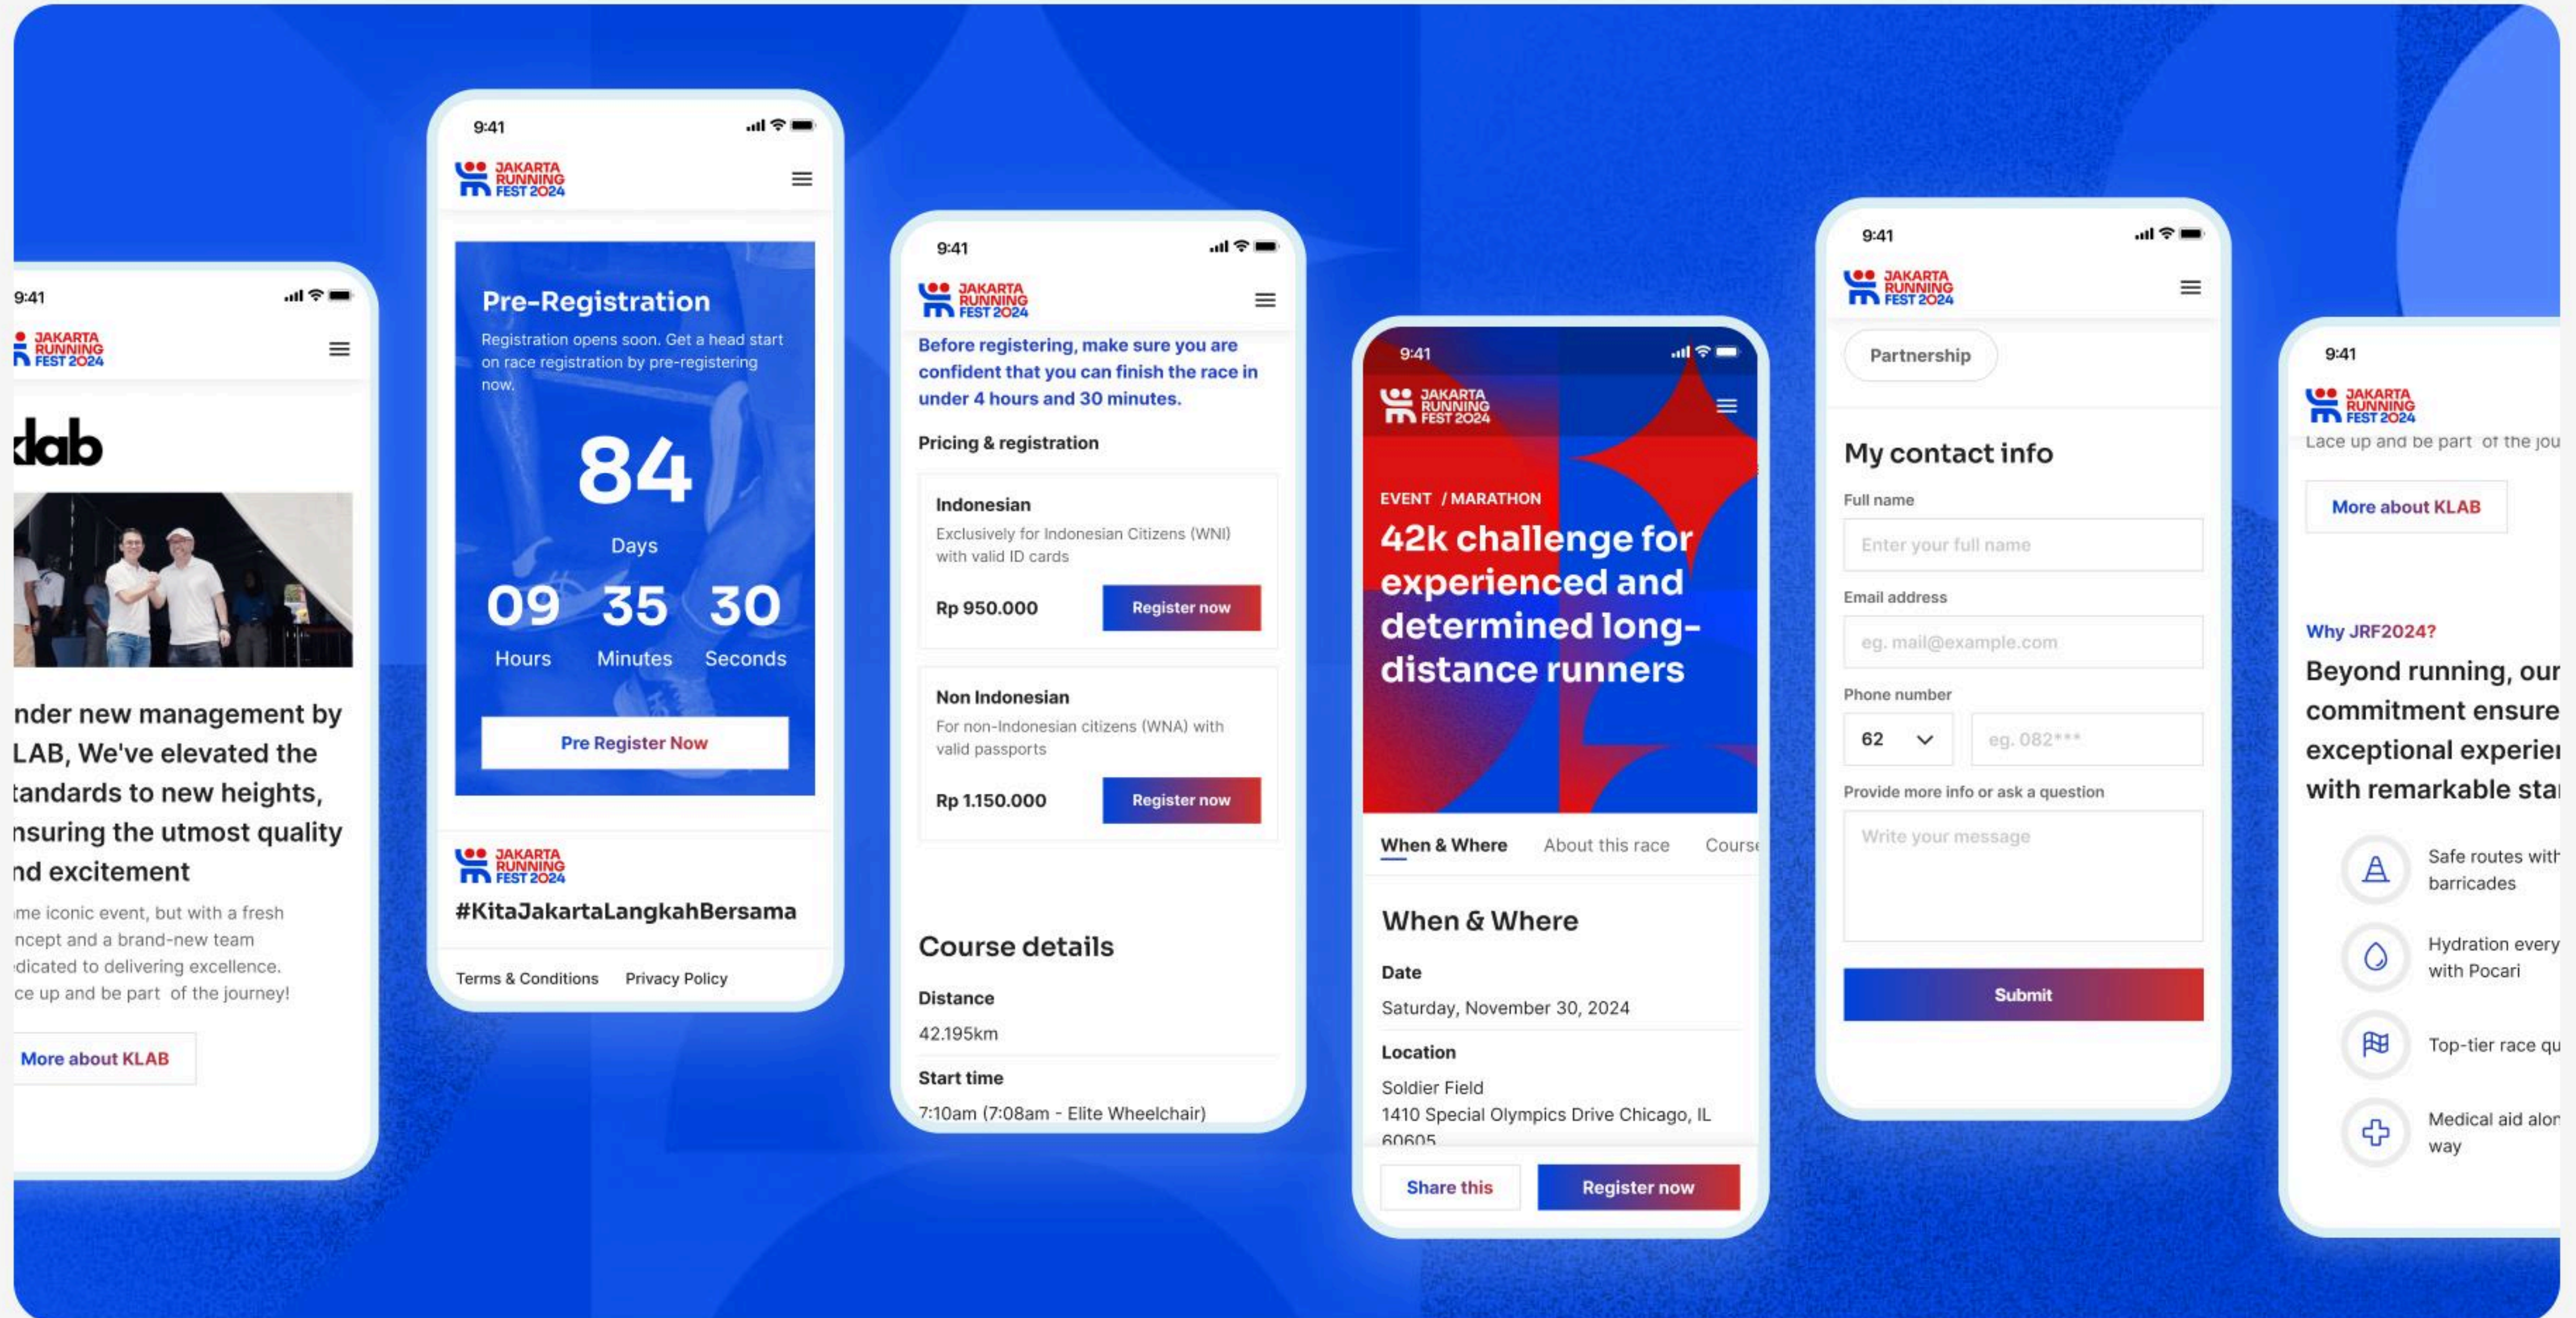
9:41

JAKARTA RUNNING FEST 2024

klab

nder new management by LAB, We've elevated the tandards to new heights, nsuring the utmost quality nd excitement

me iconic event, but with a fresh ncept and a brand-new team dicated to delivering excellence. ce up and be part of the journey!

More about KLAB

9:41

JAKARTA RUNNING FEST 2024

Pre-Registration

Registration opens soon. Get a head start on race registration by pre-registering now.

84

Days

09 Hours 35 Minutes 30 Seconds

Pre Register Now

JAKARTA RUNNING FEST 2024

#KitaJakartaLangkahBersama

Terms & Conditions Privacy Policy

9:41

JAKARTA RUNNING FEST 2024

Before registering, make sure you are confident that you can finish the race in under 4 hours and 30 minutes.

Pricing & registration

Indonesian

Exclusively for Indonesian Citizens (WNI) with valid ID cards

Rp 950.000 Register now

Non Indonesian

For non-Indonesian citizens (WNA) with valid passports

Rp 1.150.000 Register now

Course details

Distance

42.195km

Start time

7:10am (7:08am - Elite Wheelchair)

9:41

JAKARTA RUNNING FEST 2024

EVENT / MARATHON

42k challenge for experienced and determined long-distance runners

When & Where About this race Course

When & Where

Date

Saturday, November 30, 2024

Location

Soldier Field
1410 Special Olympics Drive Chicago, IL 60605

Share this Register now

9:41

JAKARTA RUNNING FEST 2024

Partnership

My contact info

Full name

Enter your full name

Email address

eg. mail@example.com

Phone number

62 eg. 082***

Provide more info or ask a question

Write your message

Submit

9:41

JAKARTA RUNNING FEST 2024

Lace up and be part of the jou

More about KLAB

Why JRF2024?

Beyond running, our commitment ensure exceptional experie with remarkable sta

Safe routes with barricades

Hydration every with Pocari

Top-tier race qu

Medical aid alon way